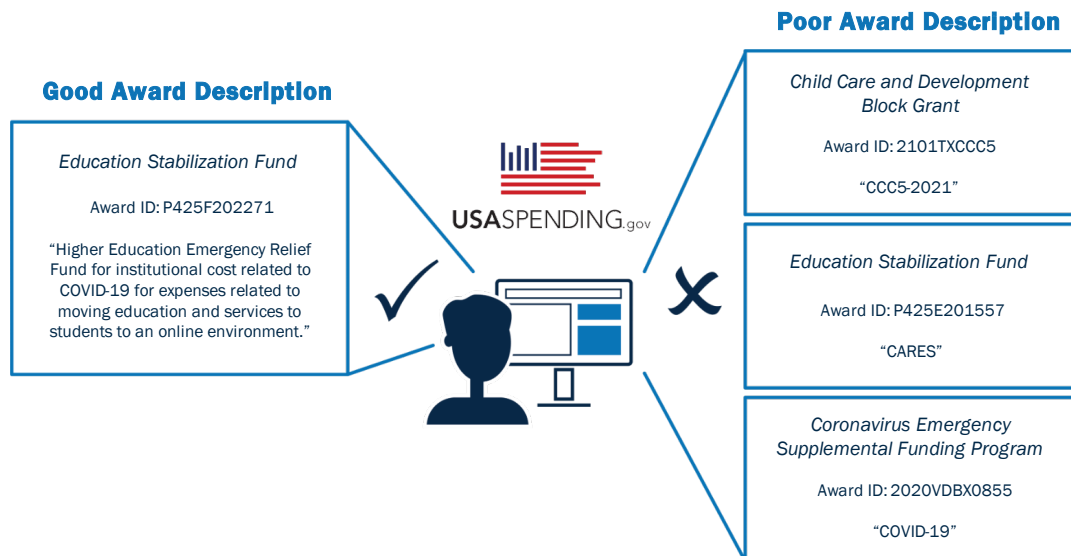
Good Award Description

Education Stabilization Fund

Award ID: P425F202271

“Higher Education Emergency Relief Fund for institutional cost related to COVID-19 for expenses related to moving education and services to students to an online environment.”

USASPENDING.gov

Poor Award Description

Child Care and Development Block Grant

Award ID: 2101TXCCC5

“CCC5-2021”

Education Stabilization Fund

Award ID: P425E201557

“CARES”

Coronavirus Emergency Supplemental Funding Program

Award ID: 2020VDBX0855

“COVID-19”